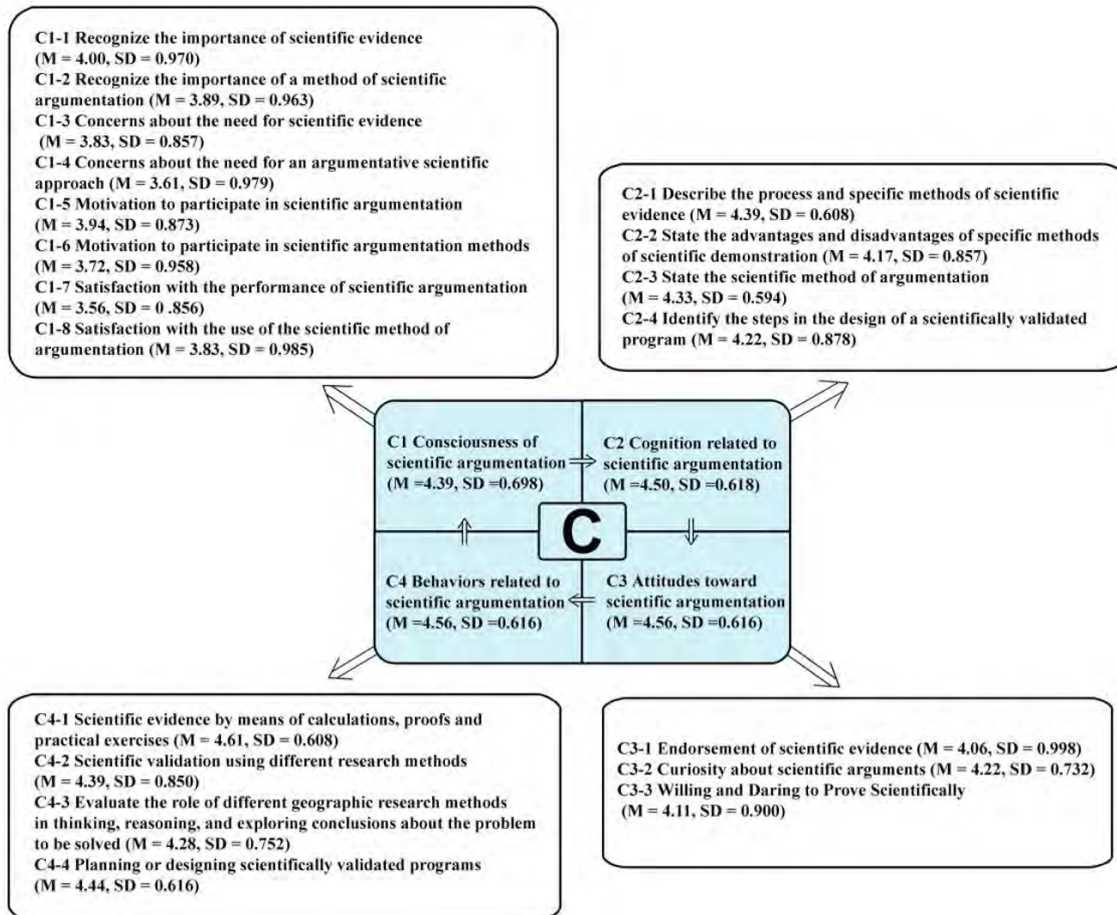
C1-1 Recognize the importance of scientific evidence (M = 4.00, SD = 0.970)
C1-2 Recognize the importance of a method of scientific argumentation (M = 3.89, SD = 0.963)
C1-3 Concerns about the need for scientific evidence (M = 3.83, SD = 0.857)
C1-4 Concerns about the need for an argumentative scientific approach (M = 3.61, SD = 0.979)
C1-5 Motivation to participate in scientific argumentation (M = 3.94, SD = 0.873)
C1-6 Motivation to participate in scientific argumentation methods (M = 3.72, SD = 0.958)
C1-7 Satisfaction with the performance of scientific argumentation (M = 3.56, SD = 0 .856)
C1-8 Satisfaction with the use of the scientific method of argumentation (M = 3.83, SD = 0.985)

C2-1 Describe the process and specific methods of scientific evidence (M = 4.39, SD = 0.608)
C2-2 State the advantages and disadvantages of specific methods of scientific demonstration (M = 4.17, SD = 0.857)
C2-3 State the scientific method of argumentation (M = 4.33, SD = 0.594)
C2-4 Identify the steps in the design of a scientifically validated program (M = 4.22, SD = 0.878)

C1 Consciousness of scientific argumentation (M =4.39, SD =0.698)

C2 Cognition related to scientific argumentation (M =4.50, SD =0.618)

C

C4 Behaviors related to scientific argumentation (M =4.56, SD =0.616)

C3 Attitudes toward scientific argumentation (M =4.56, SD =0.616)

C4-1 Scientific evidence by means of calculations, proofs and practical exercises (M = 4.61, SD = 0.608)
C4-2 Scientific validation using different research methods (M = 4.39, SD = 0.850)
C4-3 Evaluate the role of different geographic research methods in thinking, reasoning, and exploring conclusions about the problem to be solved (M = 4.28, SD = 0.752)
C4-4 Planning or designing scientifically validated programs (M = 4.44, SD = 0.616)

C3-1 Endorsement of scientific evidence (M = 4.06, SD = 0.998)
C3-2 Curiosity about scientific arguments (M = 4.22, SD = 0.732)
C3-3 Willing and Daring to Prove Scientifically (M = 4.11, SD = 0.900)